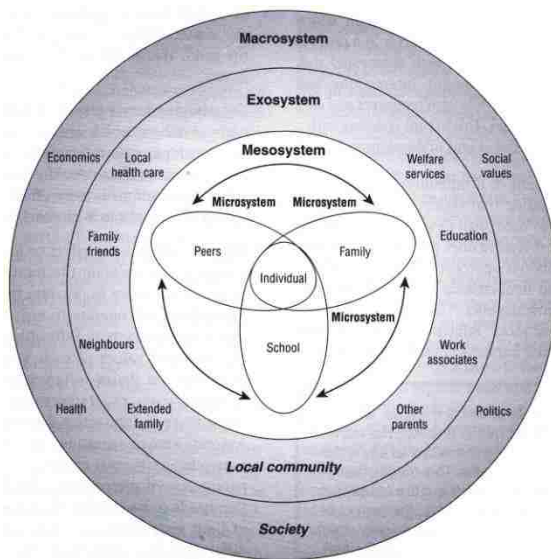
Macrosystem

Exosystem

Mesosystem

Economics

Local health care

Welfare services

Social values

Microsystem

Microsystem

Family friends

Peers

Family

Education

Individual

Microsystem

Neighbours

School

Work associates

Health

Extended family

Other parents

Politics

Local community

Society